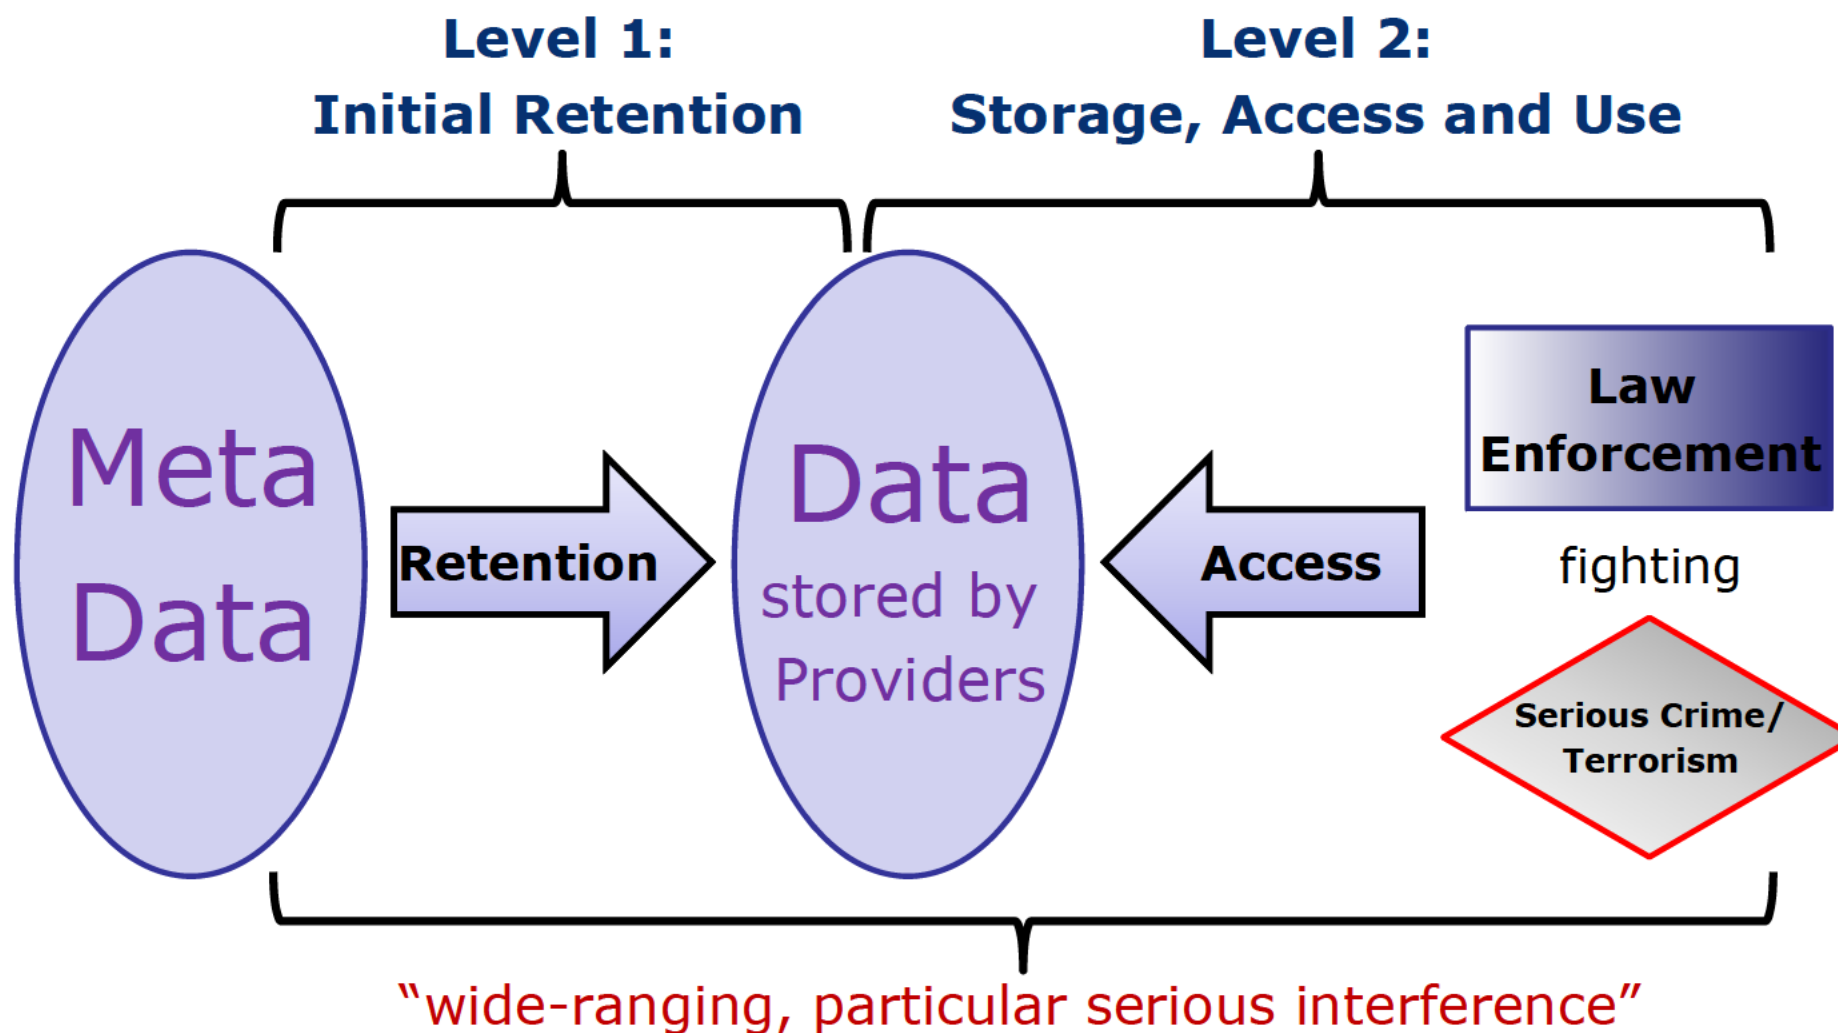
Level 1:
Initial Retention

Level 2:
Storage, Access and Use

Meta Data

Retention

Data
stored by Providers

Access

Law Enforcement

fighting

Serious Crime/ Terrorism

“wide-ranging, particular serious interference”